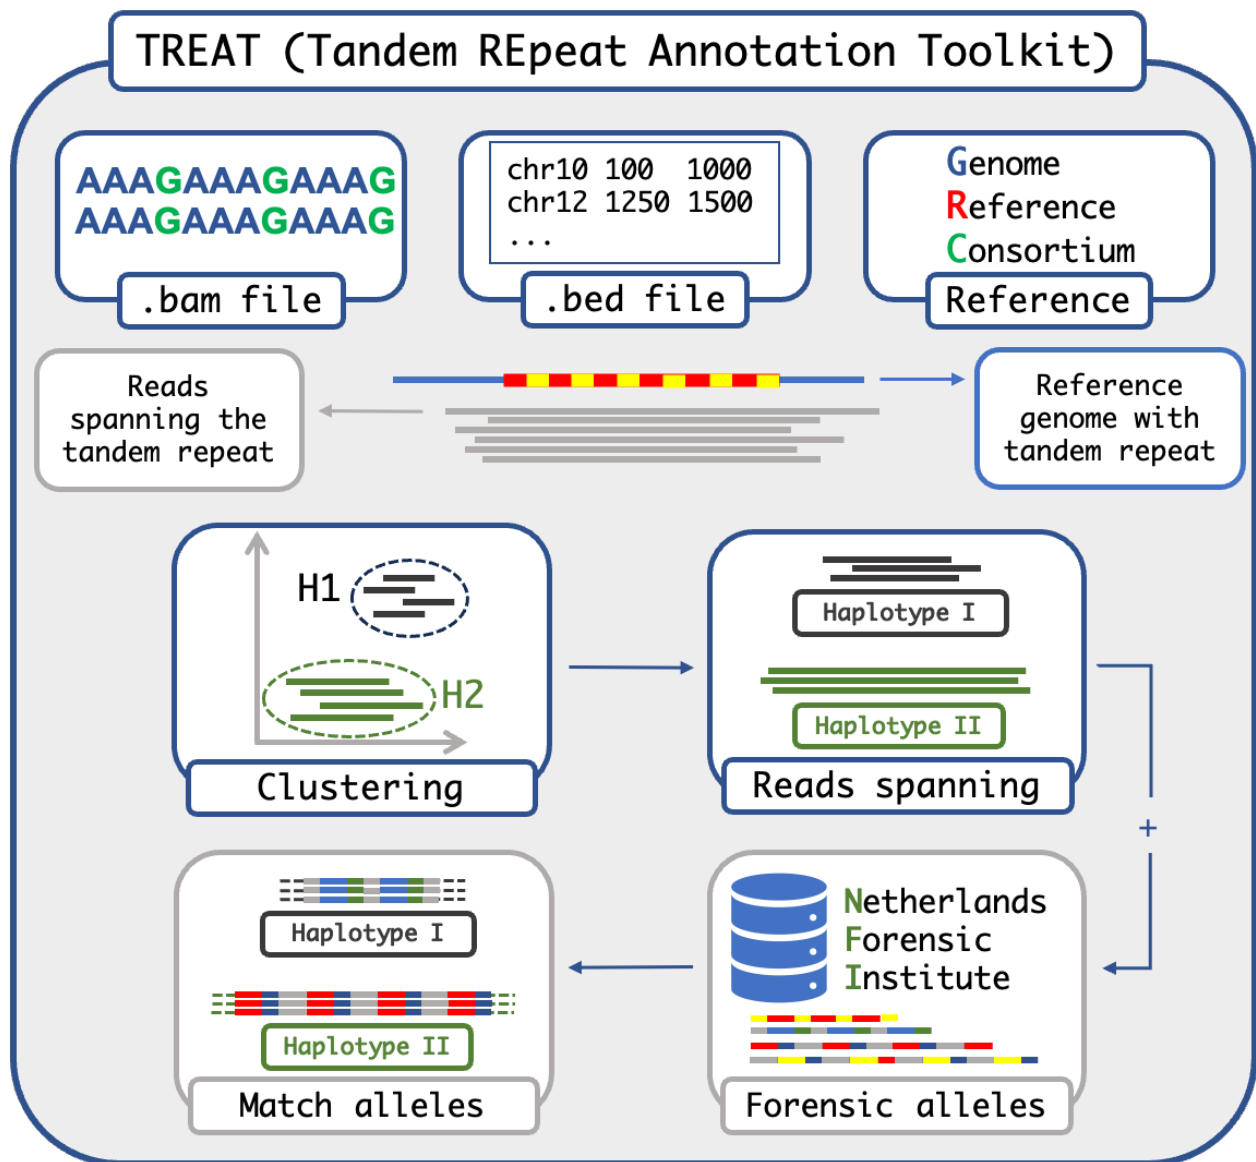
TREAT (Tandem REpeat Annotation Toolkit)

AAAGAAAGAAAG
AAAGAAAGAAAG

.bam file

chr10 100 1000
chr12 1250 1500
...

.bed file

Genome
Reference
Consortium

Reference

Reads spanning the tandem repeat

Reference genome with tandem repeat

H1

H2

Clustering

Haplotype I

Haplotype II

Reads spanning

+

Haplotype I

Haplotype II

Match alleles

Netherlands
Forensic
Institute

Forensic alleles